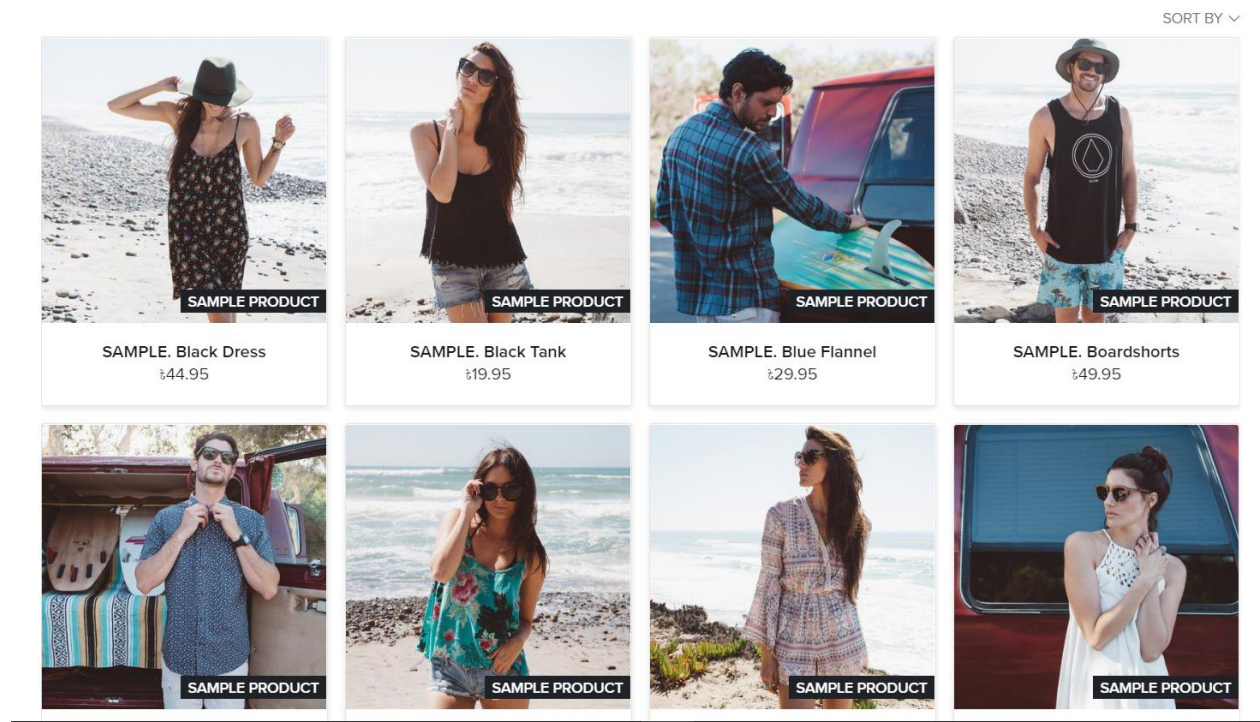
SORT BY

SAMPLE PRODUCT

SAMPLE. Black Dress
৳44.95

SAMPLE PRODUCT

SAMPLE. Black Tank
৳19.95

SAMPLE PRODUCT

SAMPLE. Blue Flannel
৳29.95

SAMPLE PRODUCT

SAMPLE. Boardshorts
৳49.95

SAMPLE PRODUCT

SAMPLE PRODUCT

SAMPLE PRODUCT

SAMPLE PRODUCT